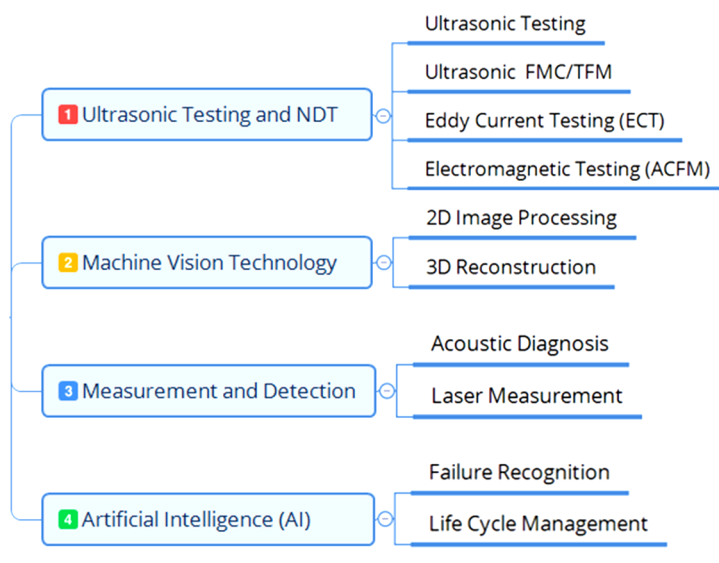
1 Ultrasonic Testing and NDT

Ultrasonic Testing

Ultrasonic FMC/TFM

Eddy Current Testing (ECT)

Electromagnetic Testing (ACFM)

2 Machine Vision Technology

2D Image Processing

3D Reconstruction

3 Measurement and Detection

Acoustic Diagnosis

Laser Measurement

4 Artificial Intelligence (AI)

Failure Recognition

Life Cycle Management